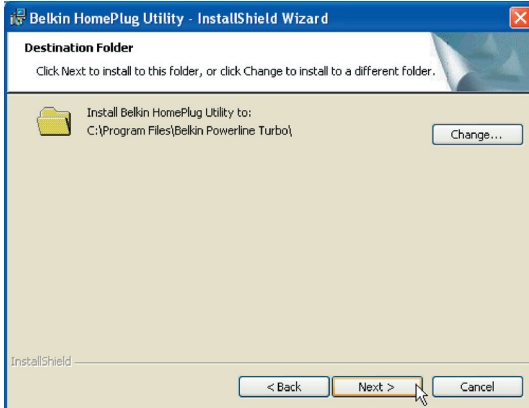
Belkin HomePlug Utility - InstallShield Wizard

Destination Folder

Click Next to install to this folder, or click Change to install to a different folder.

Install Belkin HomePlug Utility to:
C:\Program Files\Belkin Powerline Turbo\

Change...

InstallShield

< Back

Next >

Cancel